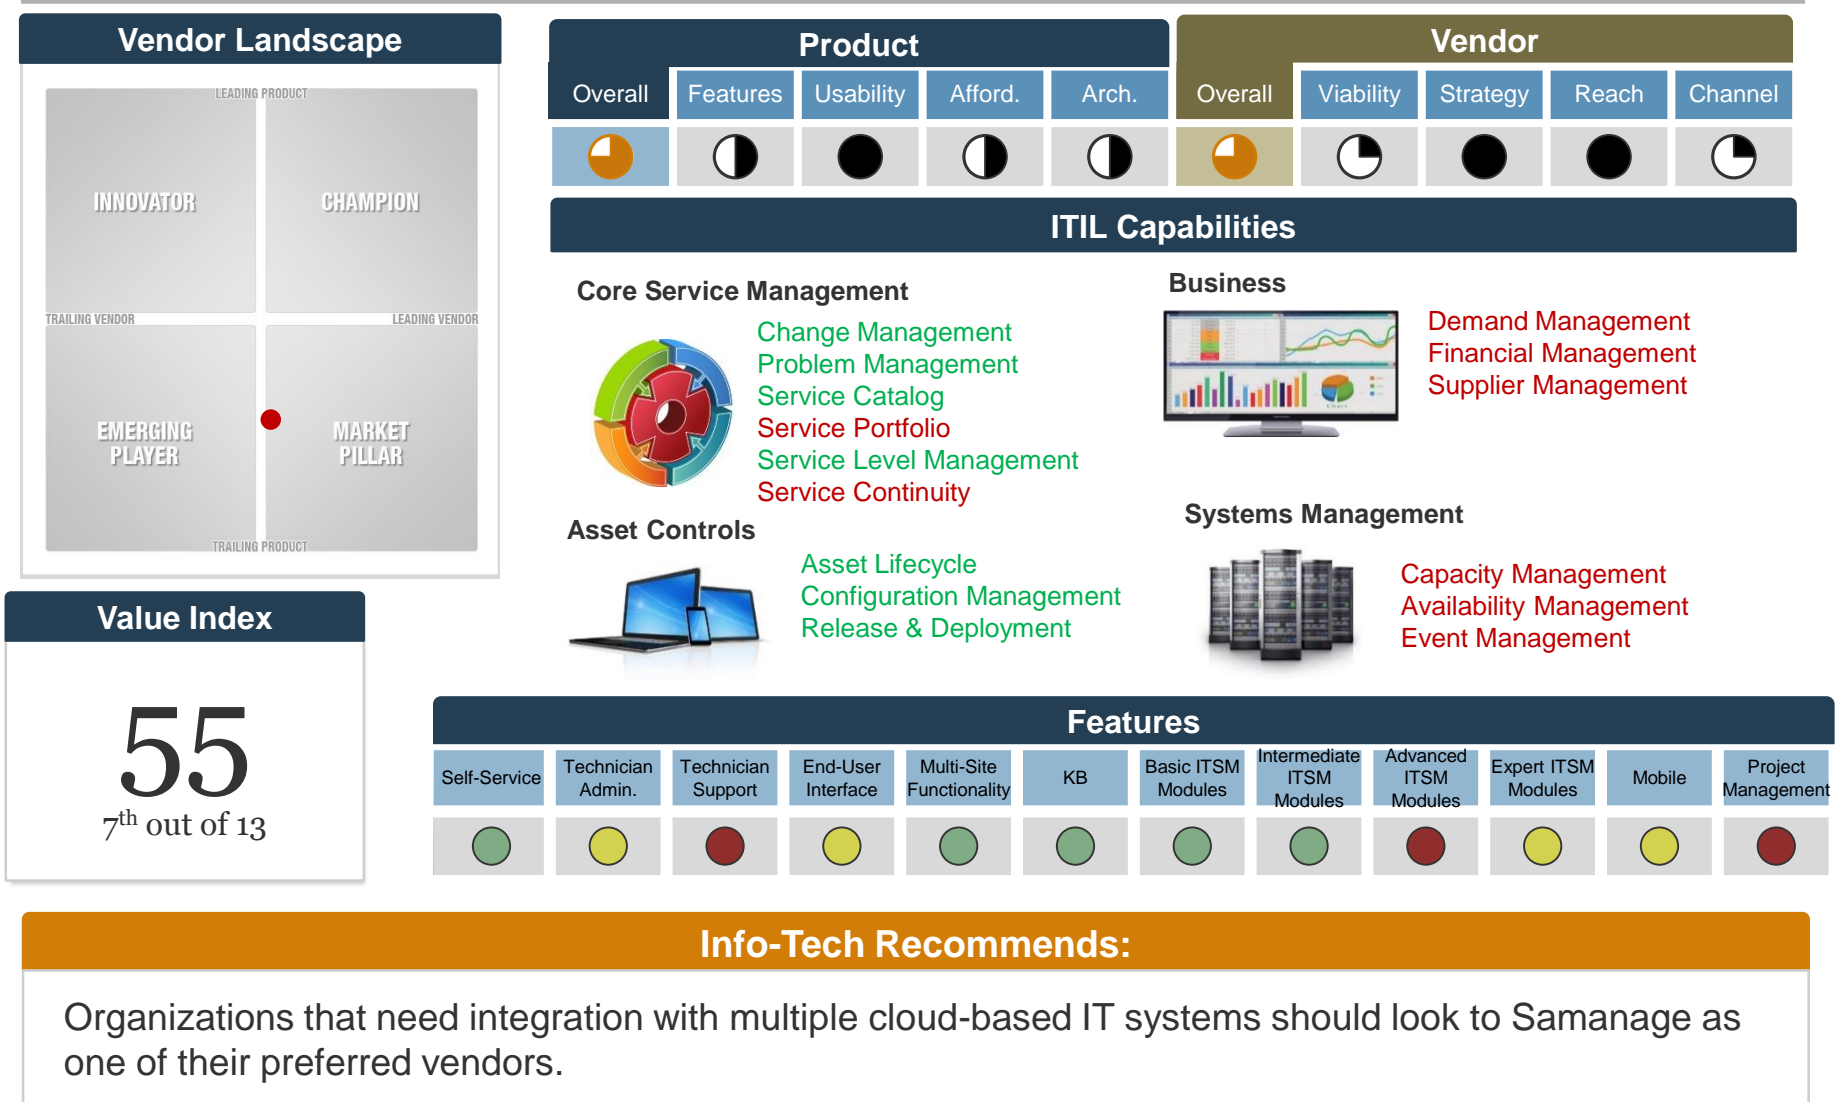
Vendor Landscape

LEADING PRODUCT

INNOVATOR

CHAMPION

TRAILING VENDOR

LEADING VENDOR

EMERGING PLAYER

MARKET PILLAR

TRAILING PRODUCT

Value Index

55

$7^{th}$ out of 13

| Product | | | | | Vendor | | | | |
|---|---|---|---|---|---|---|---|---|---|
| Overall | Features | Usability | Afford. | Arch. | Overall | Viability | Strategy | Reach | Channel |

ITIL Capabilities

Core Service Management

Change Management
Problem Management
Service Catalog
Service Portfolio
Service Level Management
Service Continuity

Business

Demand Management
Financial Management
Supplier Management

Asset Controls

Asset Lifecycle
Configuration Management
Release & Deployment

Systems Management

Capacity Management
Availability Management
Event Management

Features

| Self-Service | Technician Admin. | Technician Support | End-User Interface | Multi-Site Functionality | KB | Basic ITSM Modules | Intermediate ITSM Modules | Advanced ITSM Modules | Expert ITSM Modules | Mobile | Project Management |
|---|---|---|---|---|---|---|---|---|---|---|---|

Info-Tech Recommends:

Organizations that need integration with multiple cloud-based IT systems should look to Samanage as one of their preferred vendors.